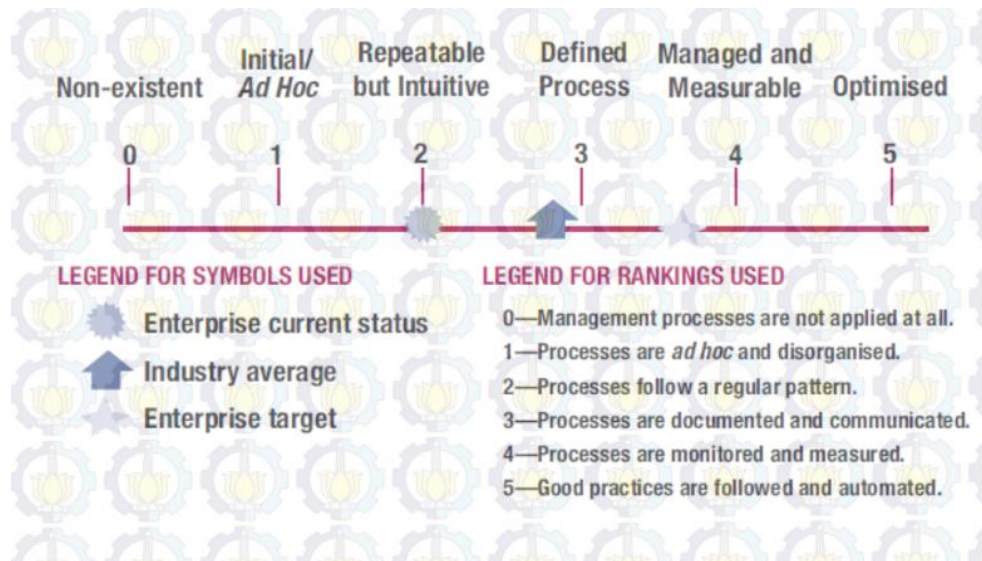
Non-existent

Initial/ *Ad Hoc*

Repeatable but Intuitive

Defined Process

Managed and Measurable

Optimised

0

1

2

3

4

5

LEGEND FOR SYMBOLS USED

Enterprise current status

Industry average

Enterprise target

LEGEND FOR RANKINGS USED

0—Management processes are not applied at all.

1—Processes are *ad hoc* and disorganised.

2—Processes follow a regular pattern.

3—Processes are documented and communicated.

4—Processes are monitored and measured.

5—Good practices are followed and automated.